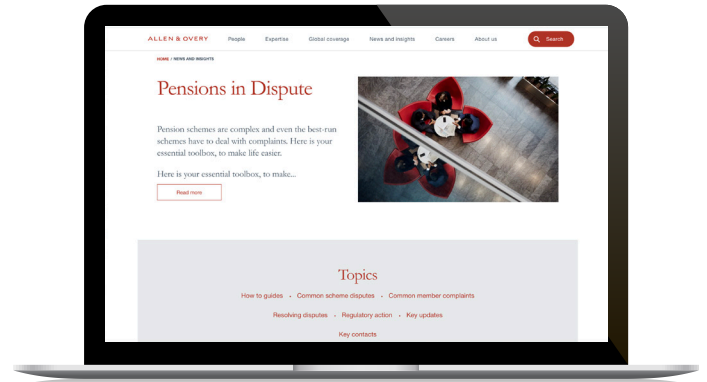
ALLEN & OVERY People Expertise Global coverage News and insights Careers About us Search

HOME / NEWS AND INSIGHTS

Pensions in Dispute

Pension schemes are complex and even the best-run schemes have to deal with complaints. Here is your essential toolbox, to make life easier.

Here is your essential toolbox, to make...

Read more

Topics

How to guides • Common scheme disputes • Common member complaints

Resolving disputes • Regulatory action • Key updates

Key contacts